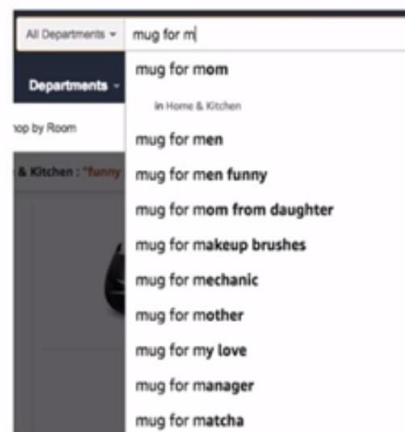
All Departments ▾ mug for m

Departments ▾

op by Room

& Kitchen : "funny

mug for mom
in Home & Kitchen
mug for men
mug for men funny
mug for mom from daughter
mug for makeup brushes
mug for mechanic
mug for mother
mug for my love
mug for manager
mug for matcha